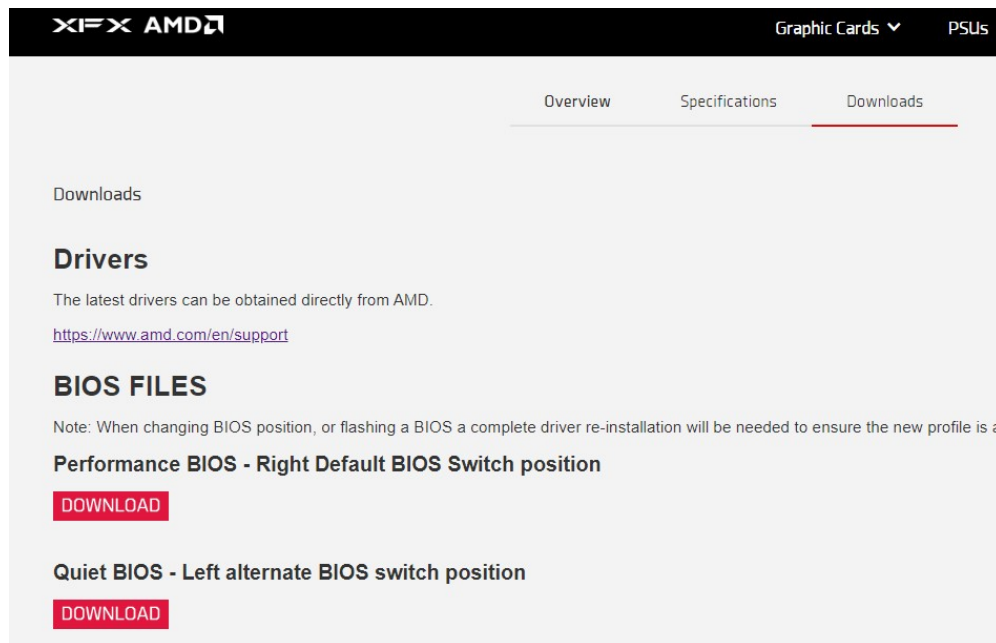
XFX AMD

Graphic Cards PSUs

Overview Specifications Downloads

Downloads

Drivers

The latest drivers can be obtained directly from AMD.

https://www.amd.com/en/support

BIOS FILES

Note: When changing BIOS position, or flashing a BIOS a complete driver re-installation will be needed to ensure the new profile is a

Performance BIOS - Right Default BIOS Switch position

DOWNLOAD

Quiet BIOS - Left alternate BIOS switch position

DOWNLOAD